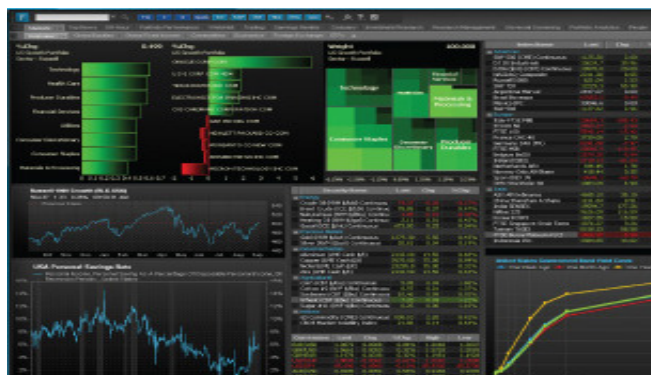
% 1 Day
% 1 Day
Weight
Technology
Health Care
Producer Durables
Financial Services
Utilities
Consumer Discretionary
Consumer Staples
Materials & Processing
ORACLE CORP
Technology
Financial Services
Materials & Processing
Consumer Staples
Consumer Discretionary
Producer Durables
USA Personal Savings Rate
Americas
Europe
Asia
United States Government Bond Yield Curve